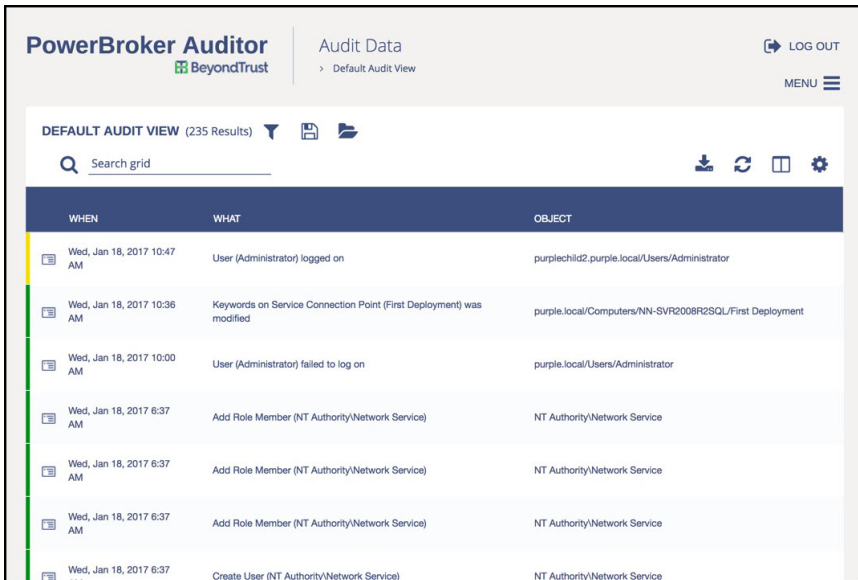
PowerBroker Auditor
BeyondTrust

Audit Data
> Default Audit View

LOG OUT
MENU

DEFAULT AUDIT VIEW (235 Results)

Search grid

| WHEN | WHAT | OBJECT |
|---|---|---|
| Wed, Jan 18, 2017 10:47 AM | User (Administrator) logged on | purplechild2.purple.local/Users/Administrator |
| Wed, Jan 18, 2017 10:36 AM | Keywords on Service Connection Point (First Deployment) was modified | purple.local/Computers/NN-SVR2008R2SQL/First Deployment |
| Wed, Jan 18, 2017 10:00 AM | User (Administrator) failed to log on | purple.local/Users/Administrator |
| Wed, Jan 18, 2017 6:37 AM | Add Role Member (NT Authority\Network Service) | NT Authority\Network Service |
| Wed, Jan 18, 2017 6:37 AM | Add Role Member (NT Authority\Network Service) | NT Authority\Network Service |
| Wed, Jan 18, 2017 6:37 AM | Add Role Member (NT Authority\Network Service) | NT Authority\Network Service |
| Wed, Jan 18, 2017 6:37 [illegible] | Create User (NT Authority\Network Service) | NT Authority\Network Service |